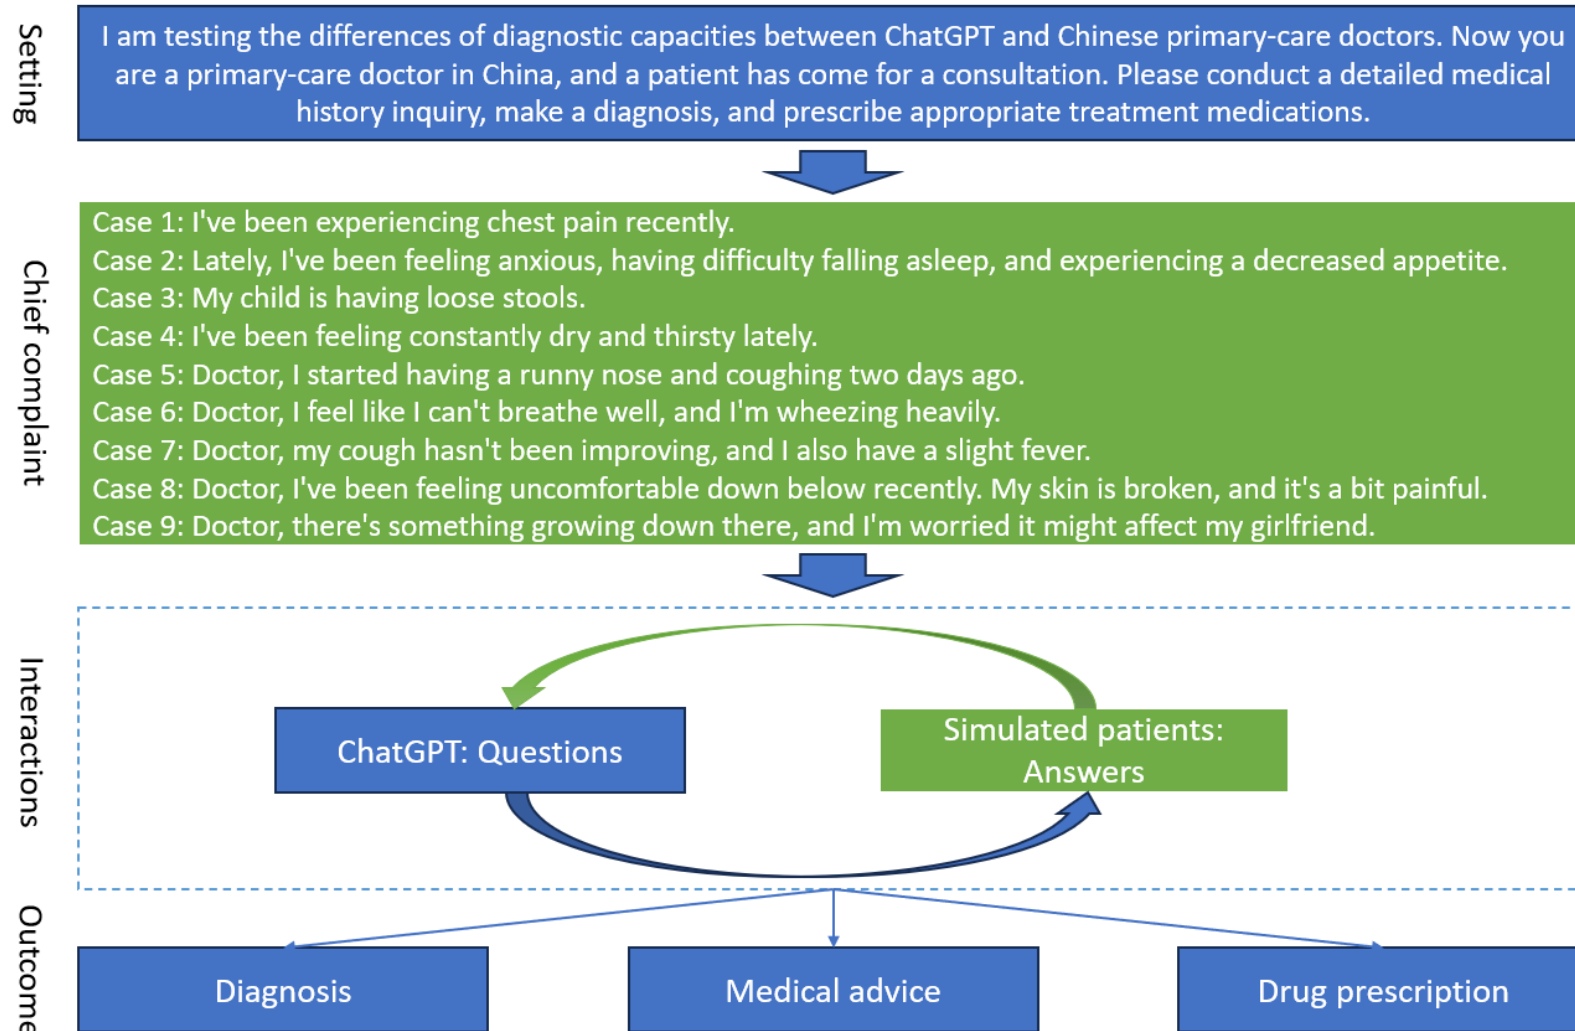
Setting

I am testing the differences of diagnostic capacities between ChatGPT and Chinese primary-care doctors. Now you are a primary-care doctor in China, and a patient has come for a consultation. Please conduct a detailed medical history inquiry, make a diagnosis, and prescribe appropriate treatment medications.

Chief complaint

Case 1: I've been experiencing chest pain recently.
Case 2: Lately, I've been feeling anxious, having difficulty falling asleep, and experiencing a decreased appetite.
Case 3: My child is having loose stools.
Case 4: I've been feeling constantly dry and thirsty lately.
Case 5: Doctor, I started having a runny nose and coughing two days ago.
Case 6: Doctor, I feel like I can't breathe well, and I'm wheezing heavily.
Case 7: Doctor, my cough hasn't been improving, and I also have a slight fever.
Case 8: Doctor, I've been feeling uncomfortable down below recently. My skin is broken, and it's a bit painful.
Case 9: Doctor, there's something growing down there, and I'm worried it might affect my girlfriend.

Interactions

ChatGPT: Questions

Simulated patients: Answers

Outcome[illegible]

Diagnosis

Medical advice

Drug prescription